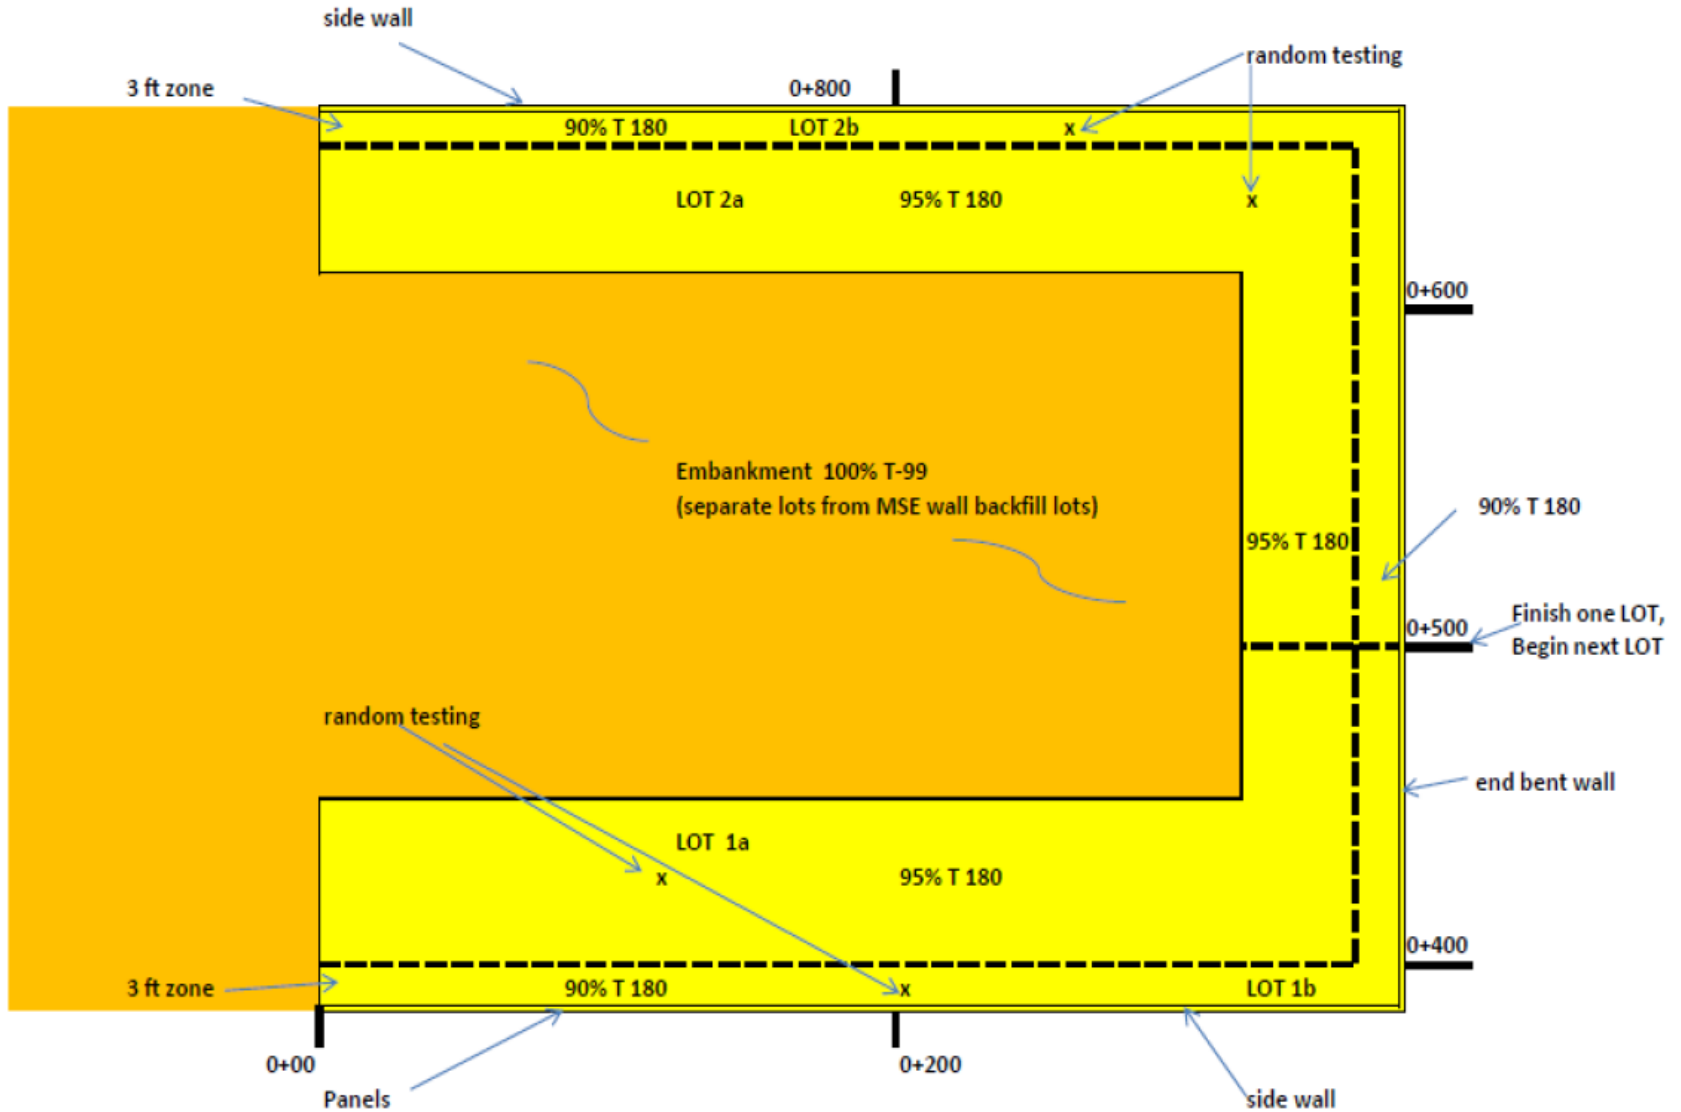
side wall

3 ft zone

0+800

random testing

90% T 180

LOT 2b

x

LOT 2a

95% T 180

x

0+600

Embankment 100% T-99
(separate lots from MSE wall backfill lots)

90% T 180

95% T 180

0+500

Finish one LOT,
Begin next LOT

random testing

end bent wall

LOT 1a

x

95% T 180

0+400

3 ft zone

90% T 180

x

LOT 1b

0+00

0+200

Panels

side wall